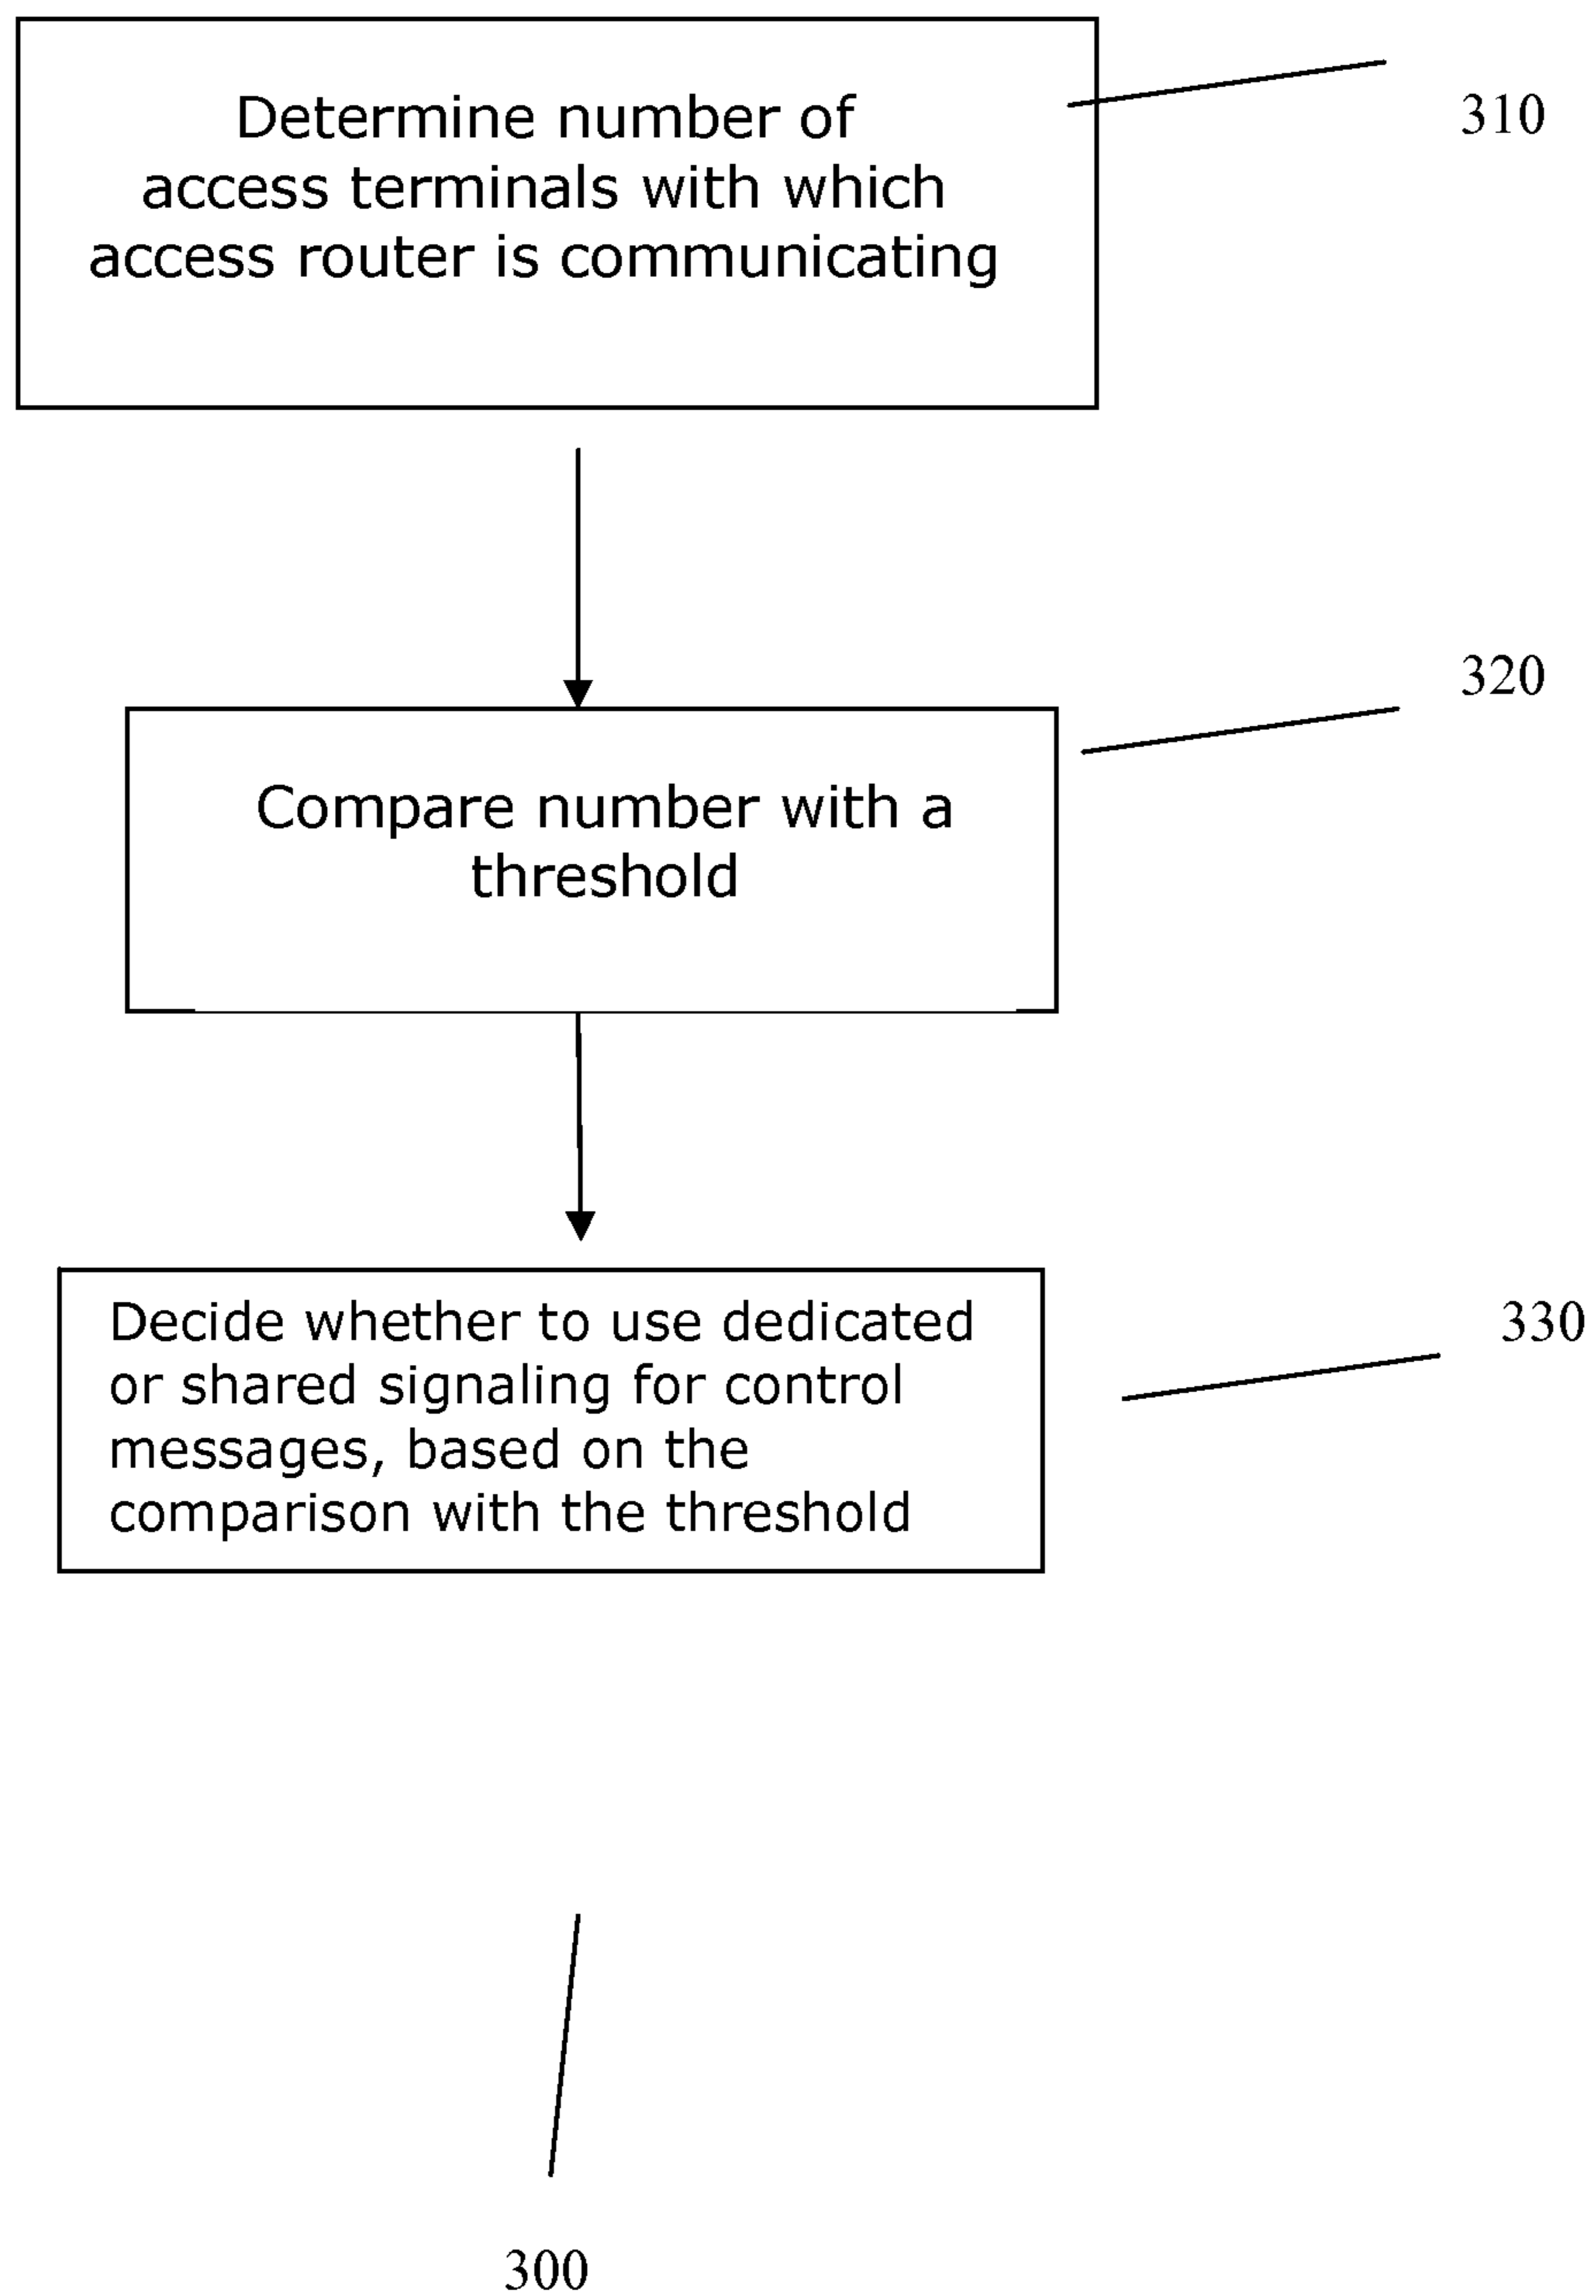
Determine number of access terminals with which access router is communicating

310

320

Compare number with a threshold

Decide whether to use dedicated or shared signaling for control messages, based on the comparison with the threshold

330

300